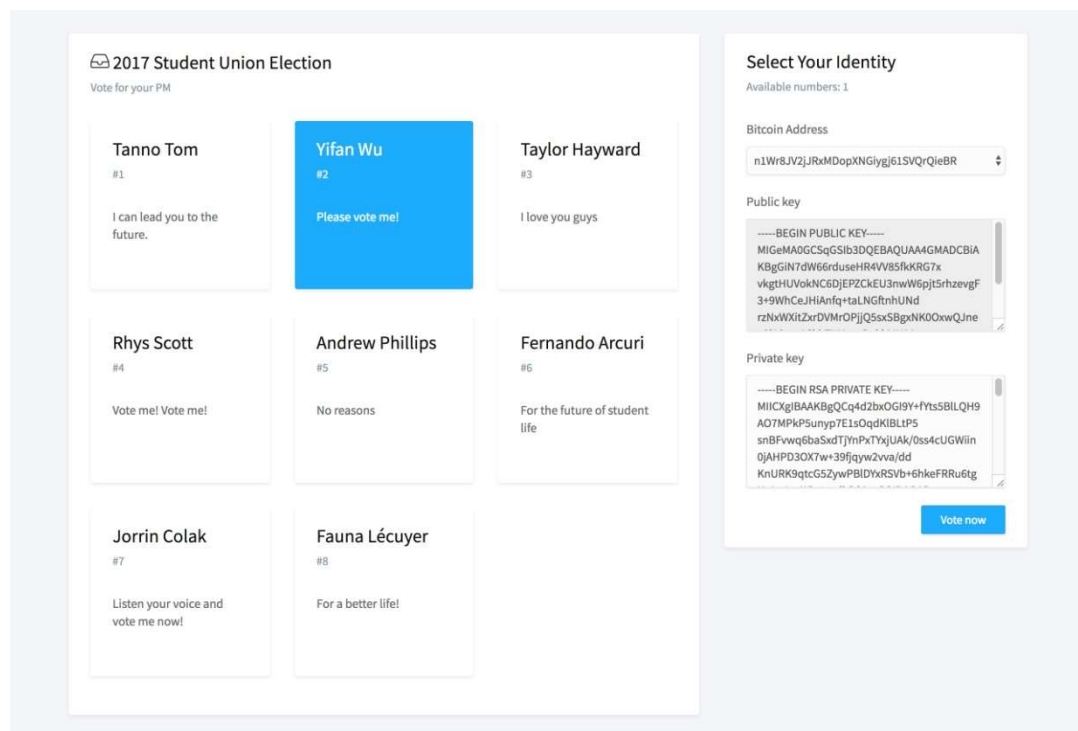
2017 Student Union Election

Vote for your PM

Tanno Tom
#1
I can lead you to the future.

Yifan Wu
#2
Please vote me!

Taylor Hayward
#3
I love you guys

Rhys Scott
#4
Vote me! Vote me!

Andrew Phillips
#5
No reasons

Fernando Arcuri
#6
For the future of student life

Jorrin Colak
#7
Listen your voice and vote me now!

Fauna Lécuyer
#8
For a better life!

Select Your Identity

Available numbers: 1

Bitcoin Address

n1Wr8JV2jJRxMDopXNGiygj61SVQrQieBR

Public key

-----BEGIN PUBLIC KEY-----
MIGeMA0GCSqGSIb3DQEBAQUAA4GMADCBiA
KBgGiN7dW66rduseHR4VV85fkKRG7x
vkgtHUVokNC6DjEPZCkEU3nwW6pjt5rhzevgF
3+9WhCeJHiAnfq+taLNGftnhUNd
rzNxWXitZxrDVMrOPjjQ5sxSBgxNK0OxwQJne
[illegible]

Private key

-----BEGIN RSA PRIVATE KEY-----
MIICXgIBAAKBgQCq4d2bxOGI9Y+fYts5BlLQH9
AO7MPkP5unyp7E1sOqdKlBLtP5
snBFvwq6baSxdTjYnPxTYxjUAk/0ss4cUGWiin
0jAHPD3OX7w+39fjqyw2vva/dd
KnURK9qtcG5ZywPBlDYxRSVb+6hkeFRRu6tg
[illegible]

Vote now